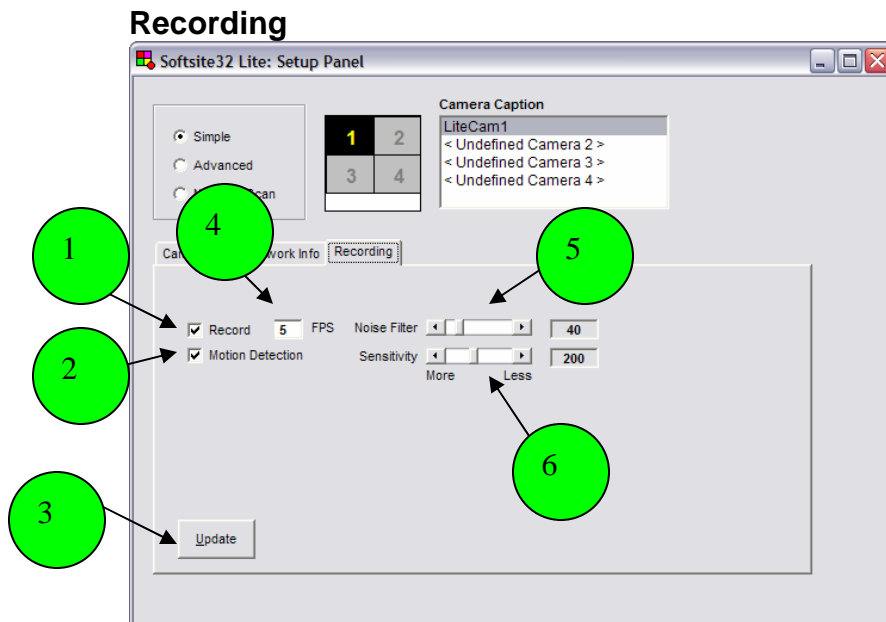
Recording

Softsite32 Lite: Setup Panel

Simple
Advanced
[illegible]can

1 2
3 4

Camera Caption
LiteCam1
< Undefined Camera 2 >
< Undefined Camera 3 >
< Undefined Camera 4 >

Ca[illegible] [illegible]work Info Recording

1
2
3
4
5
6

Record 5 FPS
Motion Detection

Noise Filter 40
Sensitivity 200
More Less

Update